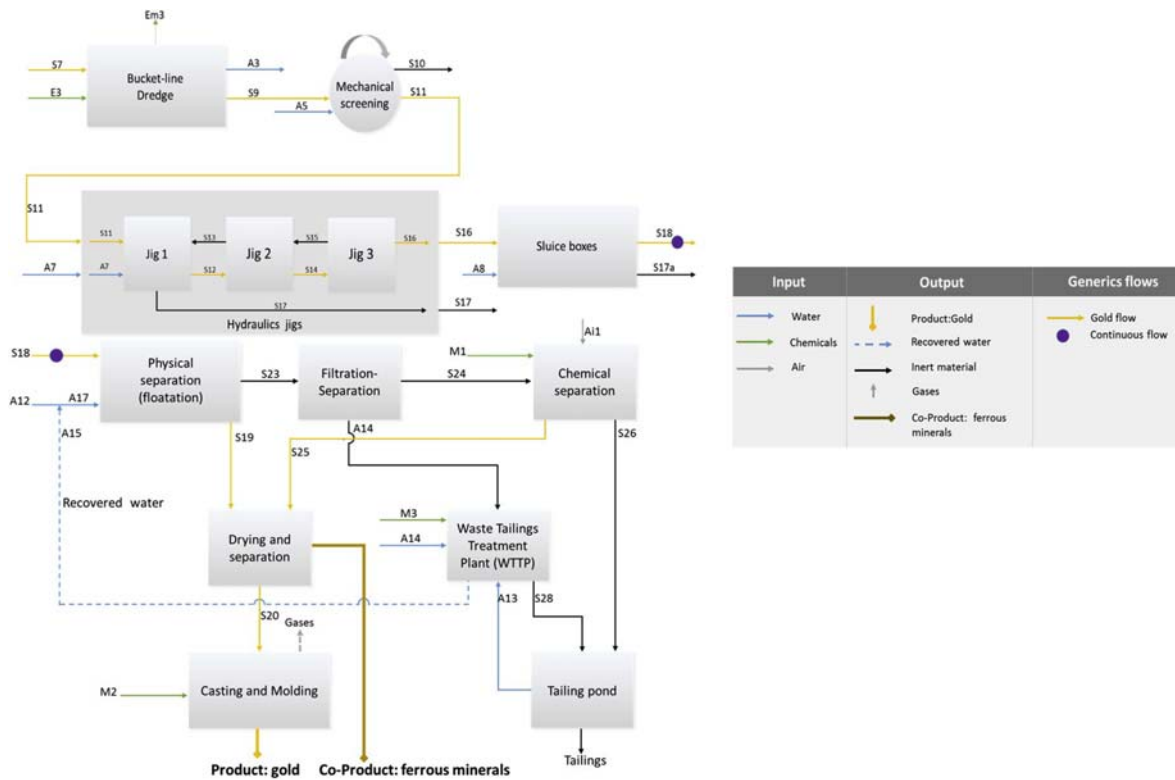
Em3

S7

E3

Bucket-line Dredge

A3

S9

A5

Mechanical screening

S10

S11

S11

S11

Jig 1

S13

Jig 2

S15

Jig 3

S16

S16

Sluice boxes

S18

A7

A7

S12

S14

A8

S17a

S17

S17

Hydraulics jigs

S18

Physical separation (floatation)

S23

Filtration-Separation

S24

Ai1

M1

Chemical separation

A12

A17

A15

A14

S19

S25

S26

Recovered water

Drying and separation

M3

A14

Waste Tailings Treatment Plant (WTTP)

A13

S28

S20

Gases

M2

Casting and Molding

Tailing pond

Product: gold

Co-Product: ferrous minerals

Tailings

| Input | Output | Generics flows |
|---|---|---|
| Water | Product:Gold | Gold flow |
| Chemicals | Recovered water | Continuous flow |
| Air | Inert material | |
| | Gases | |
| | Co-Product: ferrous minerals | |